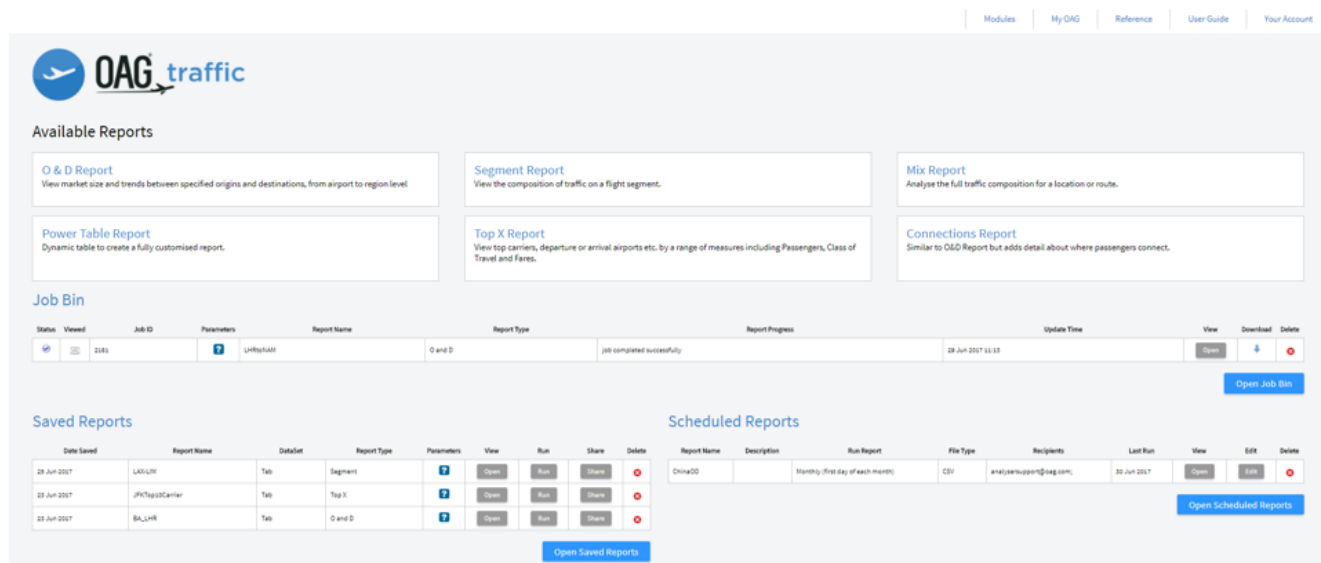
Modules | My OAG | Reference | User Guide | Your Account

OAG traffic

Available Reports

O & D Report
View market size and trends between specified origins and destinations, from airport to region level

Segment Report
View the composition of traffic on a flight segment.

Mix Report
Analyse the full traffic composition for a location or route.

Power Table Report
Dynamic table to create a fully customised report.

Top X Report
View top carriers, departure or arrival airports etc. by a range of measures including Passengers, Class of Travel and Fares.

Connections Report
Similar to O&D Report but adds detail about where passengers connect.

Job Bin

| Status | Viewed | Job ID | Parameters | Report Name | Report Type | Report Progress | Update Time | View | Download | Delete |
|---|---|---|---|---|---|---|---|---|---|---|
| | | 2181 | ? | LHRtoNAM | O and D | Job completed successfully | 29 Jun 2017 11:15 | Open | | |

Open Job Bin

Saved Reports

| Date Saved | Report Name | DataSet | Report Type | Parameters | View | Run | Share | Delete |
|---|---|---|---|---|---|---|---|---|
| 29 Jun 2017 | LAX-LIM | Tab | Segment | ? | Open | Run | Share | |
| 23 Jun 2017 | JFKTop10Carrier | Tab | Top X | ? | Open | Run | Share | |
| 23 Jun 2017 | BA_LHR | Tab | O and D | ? | Open | Run | Share | |

Open Saved Reports

Scheduled Reports

| Report Name | Description | Run Report | File Type | Recipients | Last Run | View | Edit | Delete |
|---|---|---|---|---|---|---|---|---|
| ChinaOD | | Monthly (first day of each month) | CSV | analysersupport@oag.com; | 30 Jun 2017 | Open | Edit | |

Open Scheduled Reports